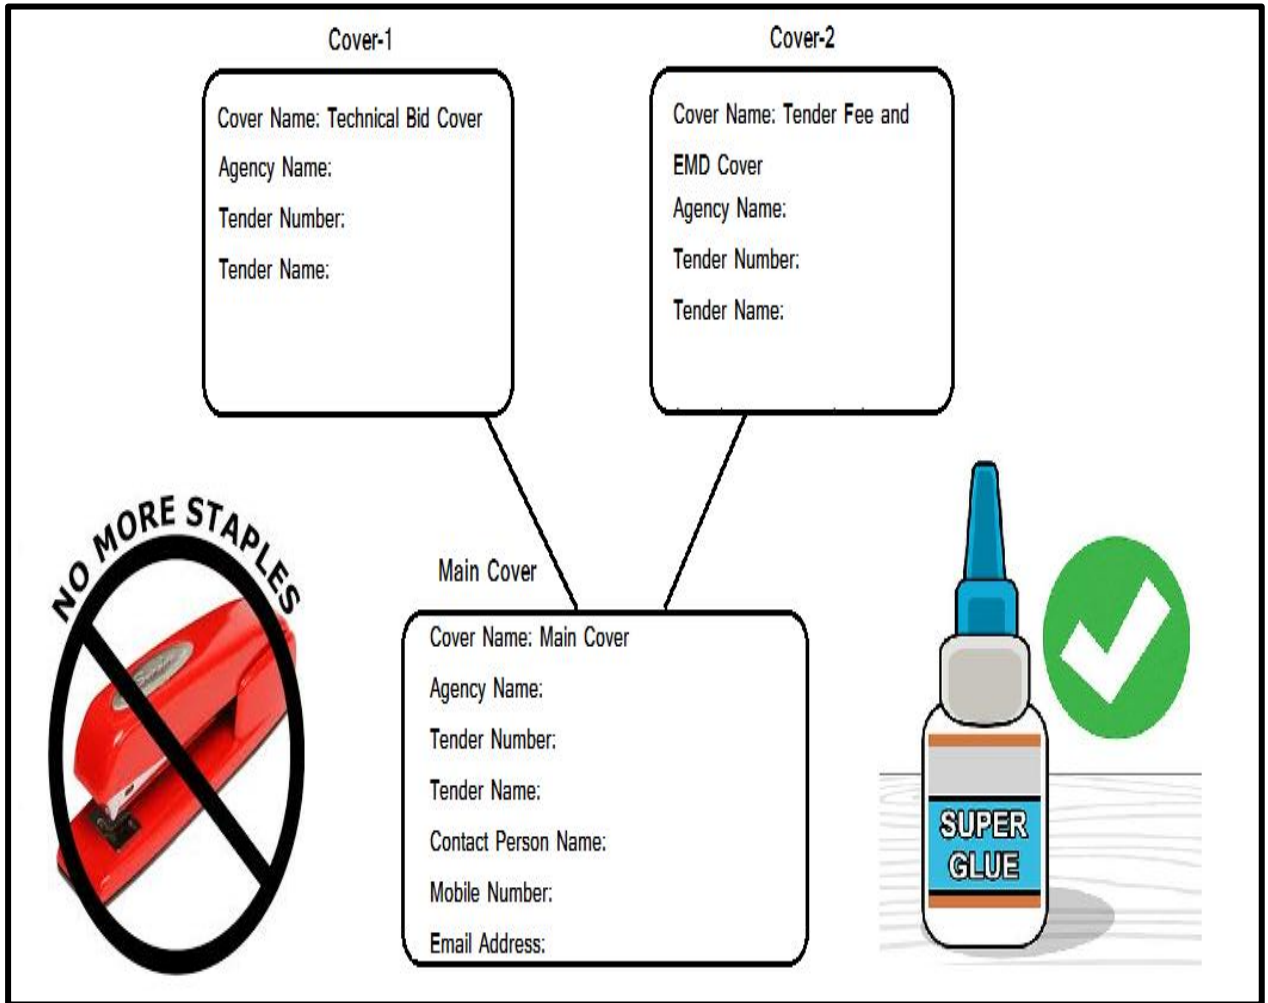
Cover-1

Cover Name: Technical Bid Cover

Agency Name:

Tender Number:

Tender Name:

Cover-2

Cover Name: Tender Fee and EMD Cover

Agency Name:

Tender Number:

Tender Name:

NO MORE STAPLES

Main Cover

Cover Name: Main Cover

Agency Name:

Tender Number:

Tender Name:

Contact Person Name:

Mobile Number:

Email Address:

SUPER GLUE